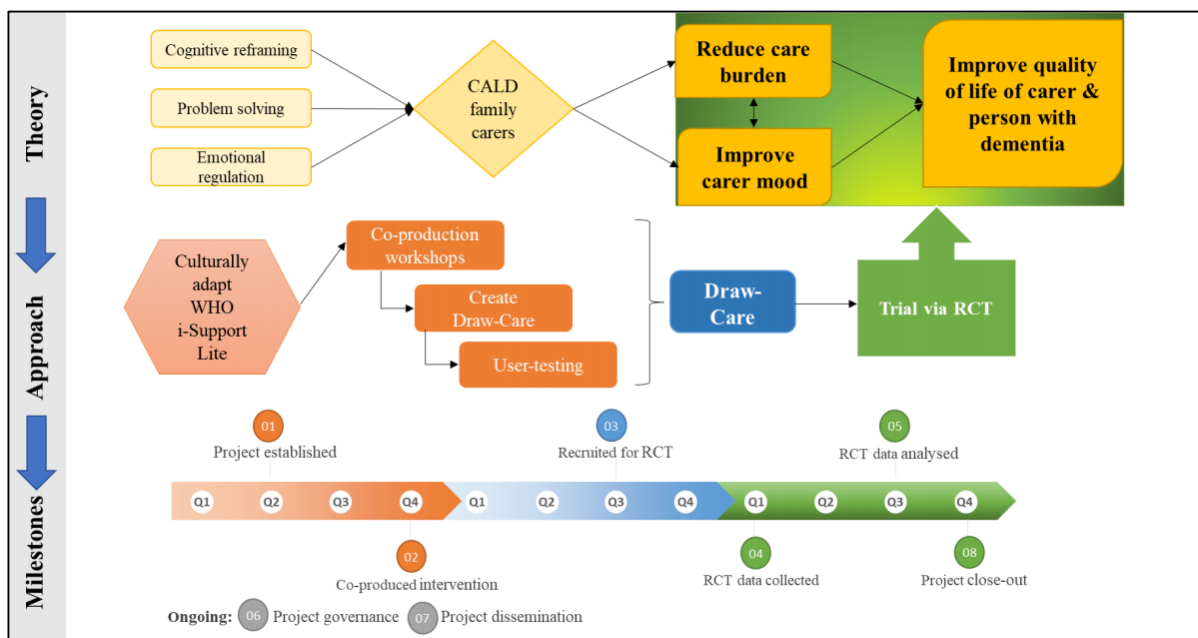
Theory

Cognitive reframing

Problem solving

Emotional regulation

CALD family carers

Reduce care burden

Improve carer mood

Improve quality of life of carer & person with dementia

Approach

Culturally adapt WHO i-Support Lite

Co-production workshops

Create Draw-Care

User-testing

Draw-Care

Trial via RCT

Milestones

01 Project established

03 Recruited for RCT

05 RCT data analysed

Q1 Q2 Q3 Q4 Q1 Q2 Q3 Q4 Q1 Q2 Q3 Q4

02 Co-produced intervention

04 RCT data collected

08 Project close-out

Ongoing: 06 Project governance 07 Project dissemination